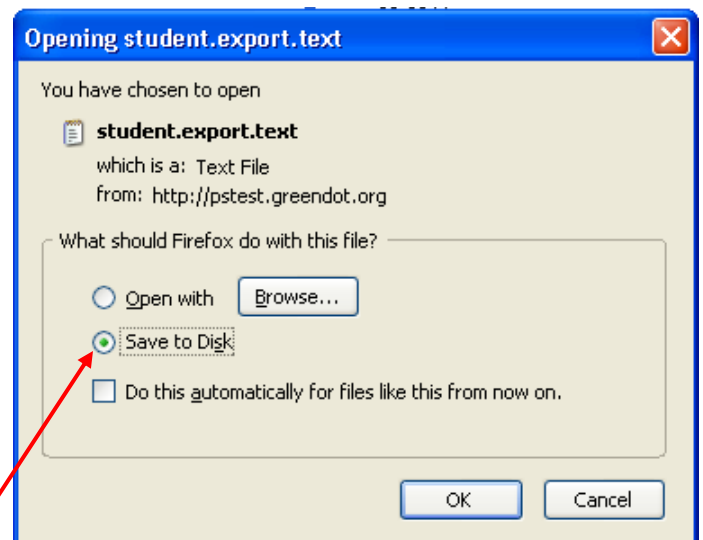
Opening student.export.text

You have chosen to open

student.export.text

which is a: Text File

from: http://pstest.greendot.org

What should Firefox do with this file?

Open with

Browse...

Save to Disk

Do this automatically for files like this from now on.

OK

Cancel